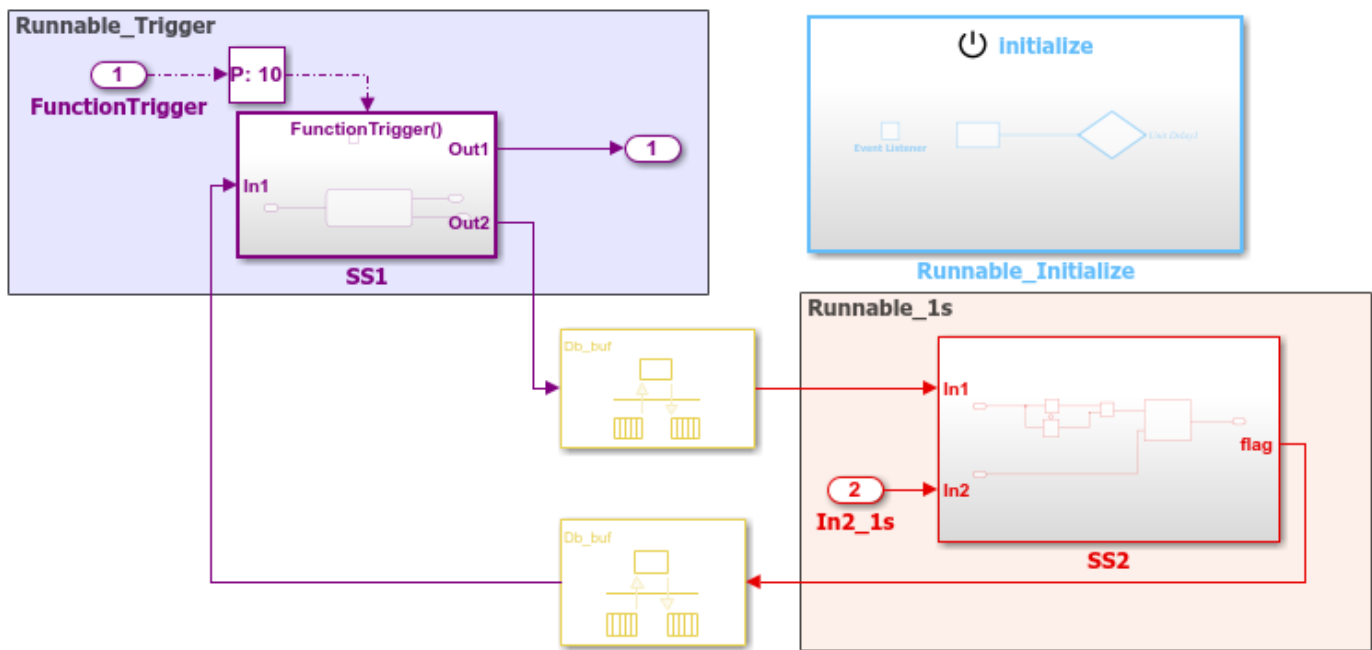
Runnable_Trigger

1

FunctionTrigger

P: 10

FunctionTrigger()

In1

Out1

Out2

SS1

1

initialize

Event Listener

Unit Delay1

Runnable_Initialize

Runnable_1s

Db_buf

In1

In2

flag

2

In2_1s

SS2

Db_buf